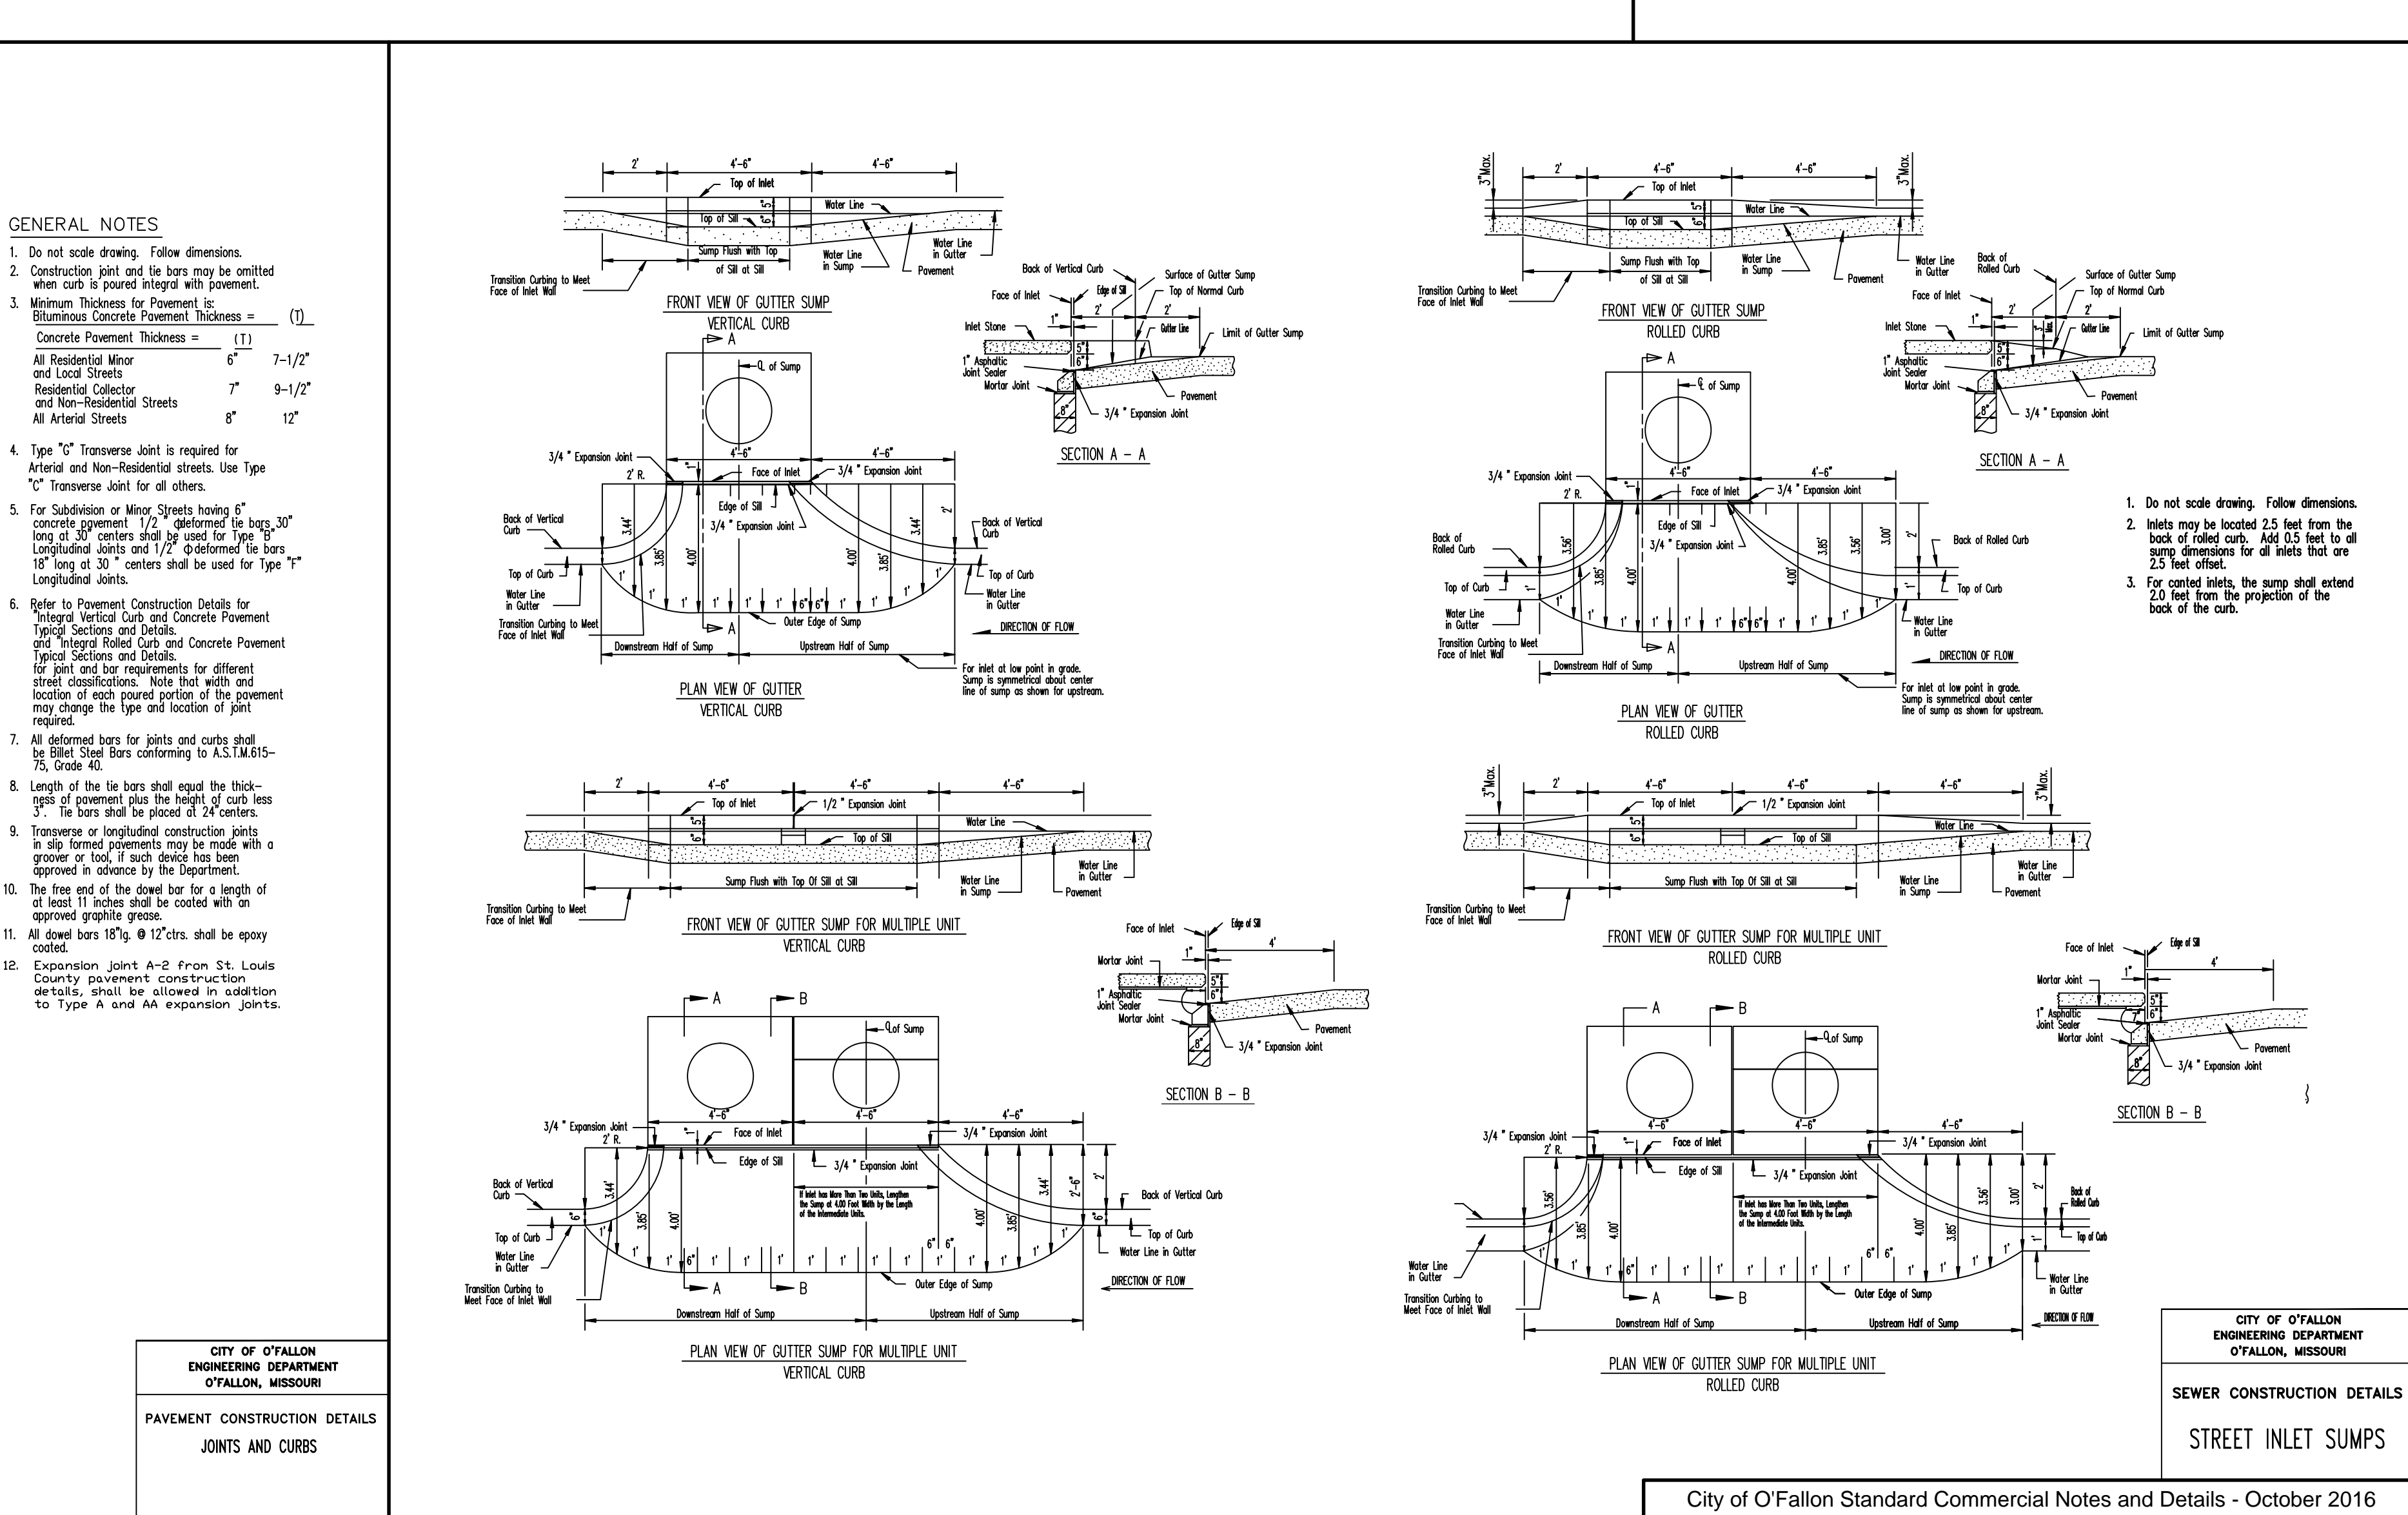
GENERAL NOTES

1. Do not scale drawing. Follow dimensions.
2. Construction joint and tie bars may be omitted when curb is poured integral with pavement.
3. Minimum Thickness for Pavement is:
Bituminous Concrete Pavement Thickness = (T)
Concrete Pavement Thickness = (T)

| | | |
|---|---|---|
| All Residential Minor and Local Streets | 6" | 7-1/2" |
| Residential Collector and Non-Residential Streets | 7" | 9-1/2" |
| All Arterial Streets | 8" | 12" |

4. Type "G" Transverse Joint is required for Arterial and Non-Residential streets. Use Type "C" Transverse Joint for all others.
5. For Subdivision or Minor Streets having 6" concrete pavement 1/2" ϕ deformed tie bars 30" long at 30" centers shall be used for Type "B" Longitudinal Joints and 1/2" ϕ deformed tie bars 18" long at 30" centers shall be used for Type "F" Longitudinal Joints.
6. Refer to Pavement Construction Details for "Integral Vertical Curb and Concrete Pavement Typical Sections and Details. and "Integral Rolled Curb and Concrete Pavement Typical Sections and Details. for joint and bar requirements for different street classifications. Note that width and location of each poured portion of the pavement may change the type and location of joint required.
7. All deformed bars for joints and curbs shall be Billet Steel Bars conforming to A.S.T.M.615-75, Grade 40.
8. Length of the tie bars shall equal the thickness of pavement plus the height of curb less 3". Tie bars shall be placed at 24" centers.
9. Transverse or longitudinal construction joints in slip formed pavements may be made with a groover or tool, if such device has been approved in advance by the Department.
10. The free end of the dowel bar for a length of at least 11 inches shall be coated with an approved graphite grease.
11. All dowel bars 18"lg. @ 12"ctrs. shall be epoxy coated.
12. Expansion joint A-2 from St. Louis County pavement construction details, shall be allowed in addition to Type A and AA expansion joints.

CITY OF O'FALLON
ENGINEERING DEPARTMENT
O'FALLON, MISSOURI
PAVEMENT CONSTRUCTION DETAILS
JOINTS AND CURBS

2' 4'-6" 4'-6" Top of Inlet Top of Sill Water Line Sump Flush with Top of Sill at Sill Water Line in Sump Water Line in Gutter Pavement Transition Curbing to Meet Face of Inlet Wall
FRONT VIEW OF GUTTER SUMP
VERTICAL CURB

Back of Vertical Curb Surface of Gutter Sump Face of Inlet Edge of Sill Top of Normal Curb 1" 2' 2' Inlet Stone Gutter Line Limit of Gutter Sump 5" 6" 1" Asphaltic Joint Sealer Mortar Joint Pavement 8" 3/4" Expansion Joint
SECTION A - A

A ℄ of Sump 3/4" Expansion Joint 4'-6" 4'-6" 2' R. Face of Inlet 3/4" Expansion Joint Edge of Sill 3/4" Expansion Joint Back of Vertical Curb 3.44' 3.85' 4.00' 4.00' 3.85' 3.44' 2' Back of Vertical Curb Top of Curb Top of Curb Water Line in Gutter Water Line in Gutter 1' 1' 1' 1' 1' 1' 6" 6" 1' 1' 1' 1' Transition Curbing to Meet Face of Inlet Wall Outer Edge of Sump DIRECTION OF FLOW A Downstream Half of Sump Upstream Half of Sump For inlet at low point in grade. Sump is symmetrical about center line of sump as shown for upstream.
PLAN VIEW OF GUTTER
VERTICAL CURB

2' 4'-6" 4'-6" 4'-6" Top of Inlet 1/2" Expansion Joint Top of Sill Water Line Sump Flush with Top Of Sill at Sill Water Line in Sump Water Line in Gutter Pavement Transition Curbing to Meet Face of Inlet Wall
FRONT VIEW OF GUTTER SUMP FOR MULTIPLE UNIT
VERTICAL CURB

Face of Inlet Edge of Sill 1" 4' Mortar Joint 5" 6" 1" Asphaltic Joint Sealer Mortar Joint Pavement 8" 3/4" Expansion Joint
SECTION B - B

A B ℄of Sump 4'-6" 4'-6" 4'-6" 3/4" Expansion Joint 2' R. Face of Inlet 3/4" Expansion Joint Edge of Sill 3/4" Expansion Joint If Inlet has More Than Two Units, Lengthen the Sump at 4.00 Foot Width by the Length of the Intermediate Units. Back of Vertical Curb 3.44' 3.85' 4.00' 4.00' 3.85' 3.44' 2'-6" 2' 6" 6" Back of Vertical Curb Top of Curb Top of Curb Water Line in Gutter Water Line in Gutter Transition Curbing to Meet Face of Inlet Wall A B Outer Edge of Sump DIRECTION OF FLOW Downstream Half of Sump Upstream Half of Sump
PLAN VIEW OF GUTTER SUMP FOR MULTIPLE UNIT
VERTICAL CURB

3"Max. 2' 4'-6" 4'-6" 3"Max. Top of Inlet Top of Sill Water Line Sump Flush with Top of Sill at Sill Water Line in Sump Water Line in Gutter Pavement Transition Curbing to Meet Face of Inlet Wall
FRONT VIEW OF GUTTER SUMP
ROLLED CURB

Back of Rolled Curb Surface of Gutter Sump Face of Inlet Top of Normal Curb 2' 2' Inlet Stone 1" Gutter Line Limit of Gutter Sump 5" 6" 1" Asphaltic Joint Sealer Mortar Joint Pavement 8" 3/4" Expansion Joint
SECTION A - A

A ℄ of Sump 3/4" Expansion Joint 4'-6" 4'-6" 2' R. Face of Inlet 3/4" Expansion Joint Edge of Sill 3/4" Expansion Joint Back of Rolled Curb 3.56' 3.85' 4.00' 4.00' 3.85' 3.56' 3.00' 2' Back of Rolled Curb Top of Curb Top of Curb Water Line in Gutter Water Line in Gutter Transition Curbing to Meet Face of Inlet Wall A DIRECTION OF FLOW Downstream Half of Sump Upstream Half of Sump For inlet at low point in grade. Sump is symmetrical about center line of sump as shown for upstream.
PLAN VIEW OF GUTTER
ROLLED CURB

1. Do not scale drawing. Follow dimensions.
2. Inlets may be located 2.5 feet from the back of rolled curb. Add 0.5 feet to all sump dimensions for all inlets that are 2.5 feet offset.
3. For canted inlets, the sump shall extend 2.0 feet from the projection of the back of the curb.

3"Max. 2' 4'-6" 4'-6" 4'-6" 3"Max. Top of Inlet 1/2" Expansion Joint Top of Sill Water Line Sump Flush with Top Of Sill at Sill Water Line in Sump Water Line in Gutter Pavement Transition Curbing to Meet Face of Inlet Wall
FRONT VIEW OF GUTTER SUMP FOR MULTIPLE UNIT
ROLLED CURB

Face of Inlet Edge of Sill 1" 4' Mortar Joint 5" 6" 1" Asphaltic Joint Sealer Mortar Joint Pavement 8" 3/4" Expansion Joint
SECTION B - B

A B ℄of Sump 4'-6" 4'-6" 4'-6" 3/4" Expansion Joint 2' R. Face of Inlet 3/4" Expansion Joint Edge of Sill 3/4" Expansion Joint If Inlet has More Than Two Units, Lengthen the Sump at 4.00 Foot Width by the Length of the Intermediate Units. 3.56' 3.85' 4.00' 4.00' 3.85' 3.56' 3.00' 2' Back of Rolled Curb Top of Curb Water Line in Gutter Water Line in Gutter Transition Curbing to Meet Face of Inlet Wall A B Outer Edge of Sump DIRECTION OF FLOW Downstream Half of Sump Upstream Half of Sump
PLAN VIEW OF GUTTER SUMP FOR MULTIPLE UNIT
ROLLED CURB

CITY OF O'FALLON
ENGINEERING DEPARTMENT
O'FALLON, MISSOURI
SEWER CONSTRUCTION DETAILS
STREET INLET SUMPS

City of O'Fallon Standard Commercial Notes and Details - October 2016